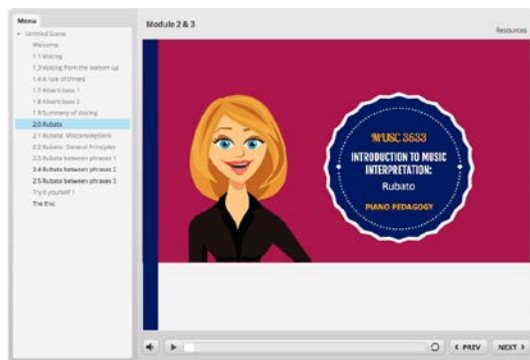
Menu

Untitled Scene
Welcome
1.1 Voicing
1.3 Voicing from the bottom up
1.4 A rule of threes
1.7 Alberti bass 1
1.8 Alberti bass 2
1.9 Summary of Voicing
2.0 Rubato
2.1 Rubato: Misconceptions
2.2 Rubato: General Principles
2.3 Rubato between phrases 1
2.4 Rubato between phrases 2
2.5 Rubato between phrases 3
Try it yourself 1
The End

Module 2 & 3

Resources

MUSC 3533
INTRODUCTION TO MUSIC INTERPRETATION:
Rubato
PIANO PEDAGOGY

PREV
NEXT